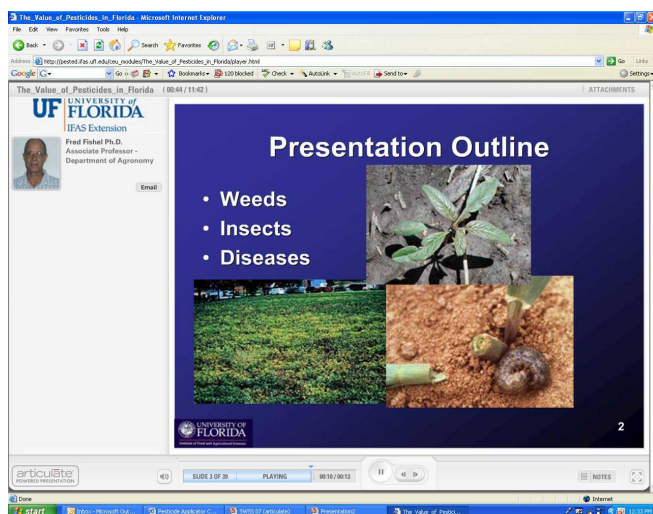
The_Value_of_Pesticides_in_Florida - Microsoft Internet Explorer

File Edit View Favorites Tools Help

Back Search Favorites

Address http://pested.ifas.ufl.edu/ceu_modules/The_Value_of_Pesticides_in_Florida/player.html Go Links

Google G- Go Bookmarks 120 blocked Check AutoLink AutoFill Send to Settings

The_Value_of_Pesticides_in_Florida (00:44 / 11:42) ATTACHMENTS

UF UNIVERSITY of FLORIDA

IFAS Extension

Fred Fishel Ph.D.
Associate Professor -
Department of Agronomy

Email

Presentation Outline

• Weeds
• Insects
• Diseases

UNIVERSITY OF FLORIDA
Institute of Food and Agricultural Sciences

2

articulate POWERED PRESENTATION

SLIDE 3 OF 39 PLAYING 00:10 / 00:13

NOTES

Done

Internet

start Inbox - Microsoft Out... Pesticide Applicator C... SWSS 07 (articulate) Presentation2 The_Value_of_Pestici... 12:33 PM